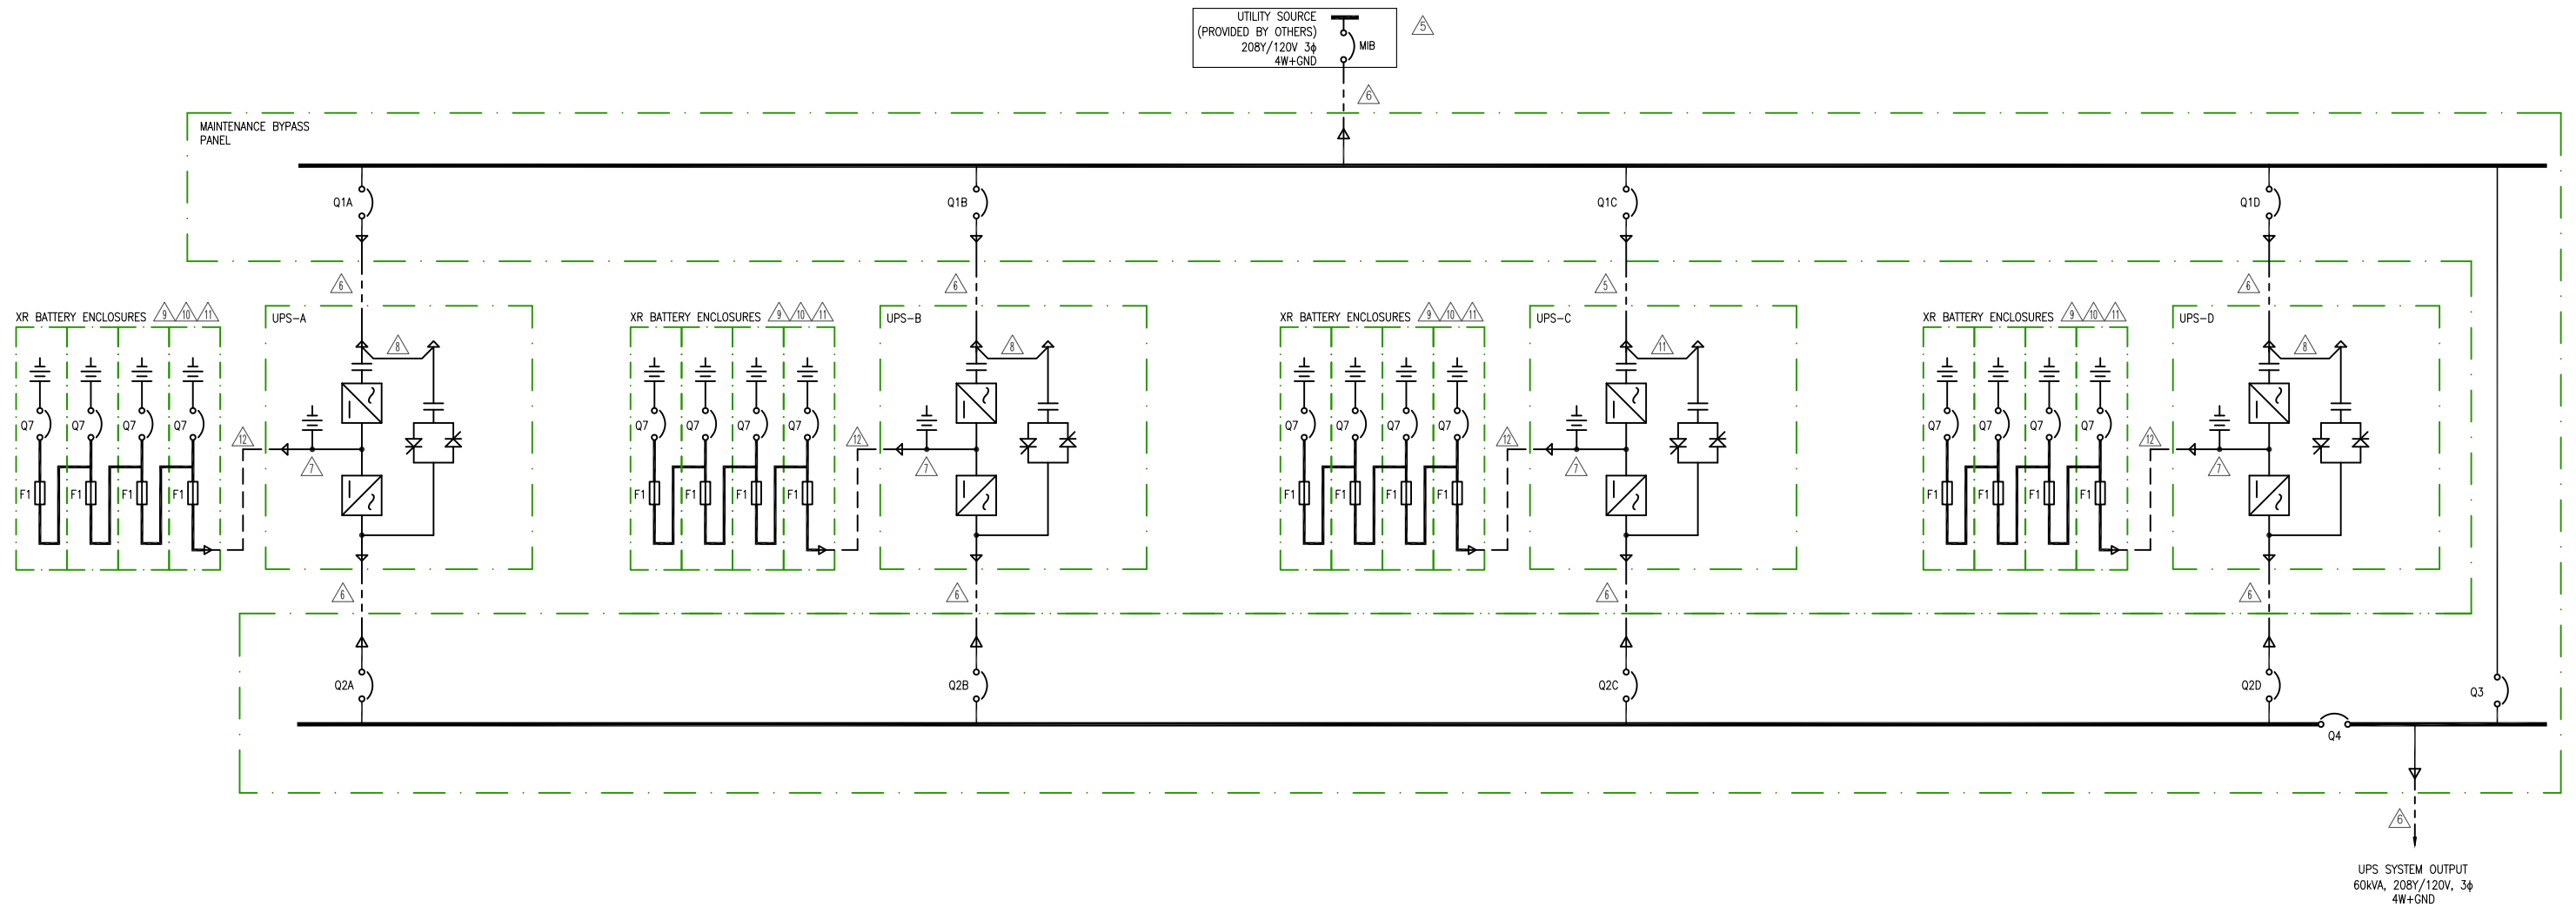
UTILITY SOURCE
(PROVIDED BY OTHERS)
208Y/120V 3ϕ
4W+GND

MIB

5

6

MAINTENANCE BYPASS
PANEL

Q1A

Q1B

Q1C

Q1D

6

6

5

6

XR BATTERY ENCLOSURES 9 10 11

UPS-A

8

Q7 Q7 Q7 Q7

12

7

F1 F1 F1 F1

XR BATTERY ENCLOSURES 9 10 11

UPS-B

8

Q7 Q7 Q7 Q7

12

7

F1 F1 F1 F1

XR BATTERY ENCLOSURES 9 10 11

UPS-C

11

Q7 Q7 Q7 Q7

12

7

F1 F1 F1 F1

XR BATTERY ENCLOSURES 9 10 11

UPS-D

8

Q7 Q7 Q7 Q7

12

7

F1 F1 F1 F1

6

6

6

6

Q2A

Q2B

Q2C

Q2D

Q3

Q4

6

UPS SYSTEM OUTPUT
60kVA, 208Y/120V, 3ϕ
4W+GND